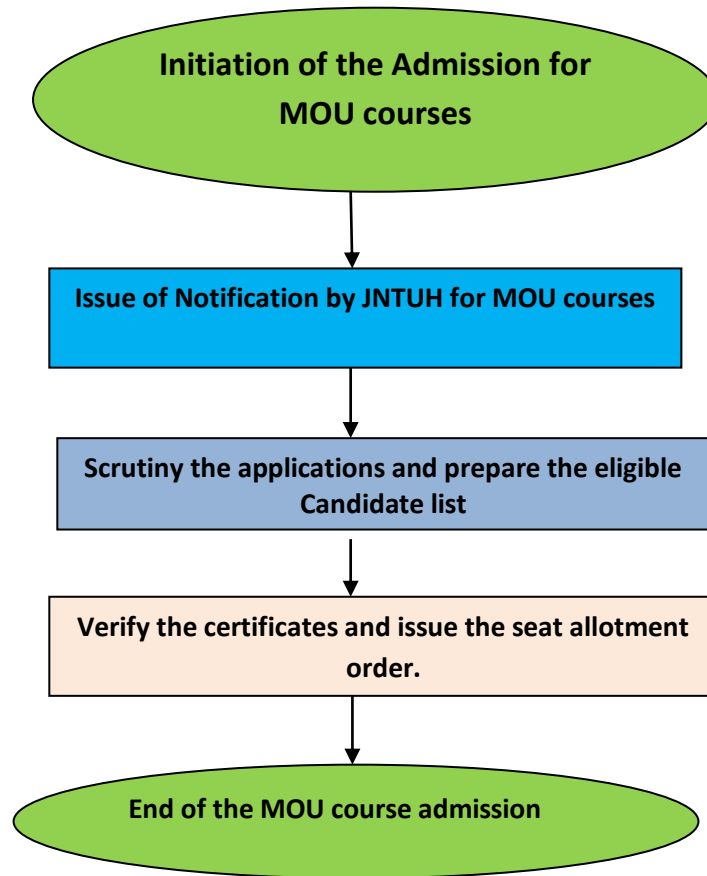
Initiation of the Admission for MOU courses

Issue of Notification by JNTUH for MOU courses

Scrutiny the applications and prepare the eligible Candidate list

Verify the certificates and issue the seat allotment order.

End of the MOU course admission